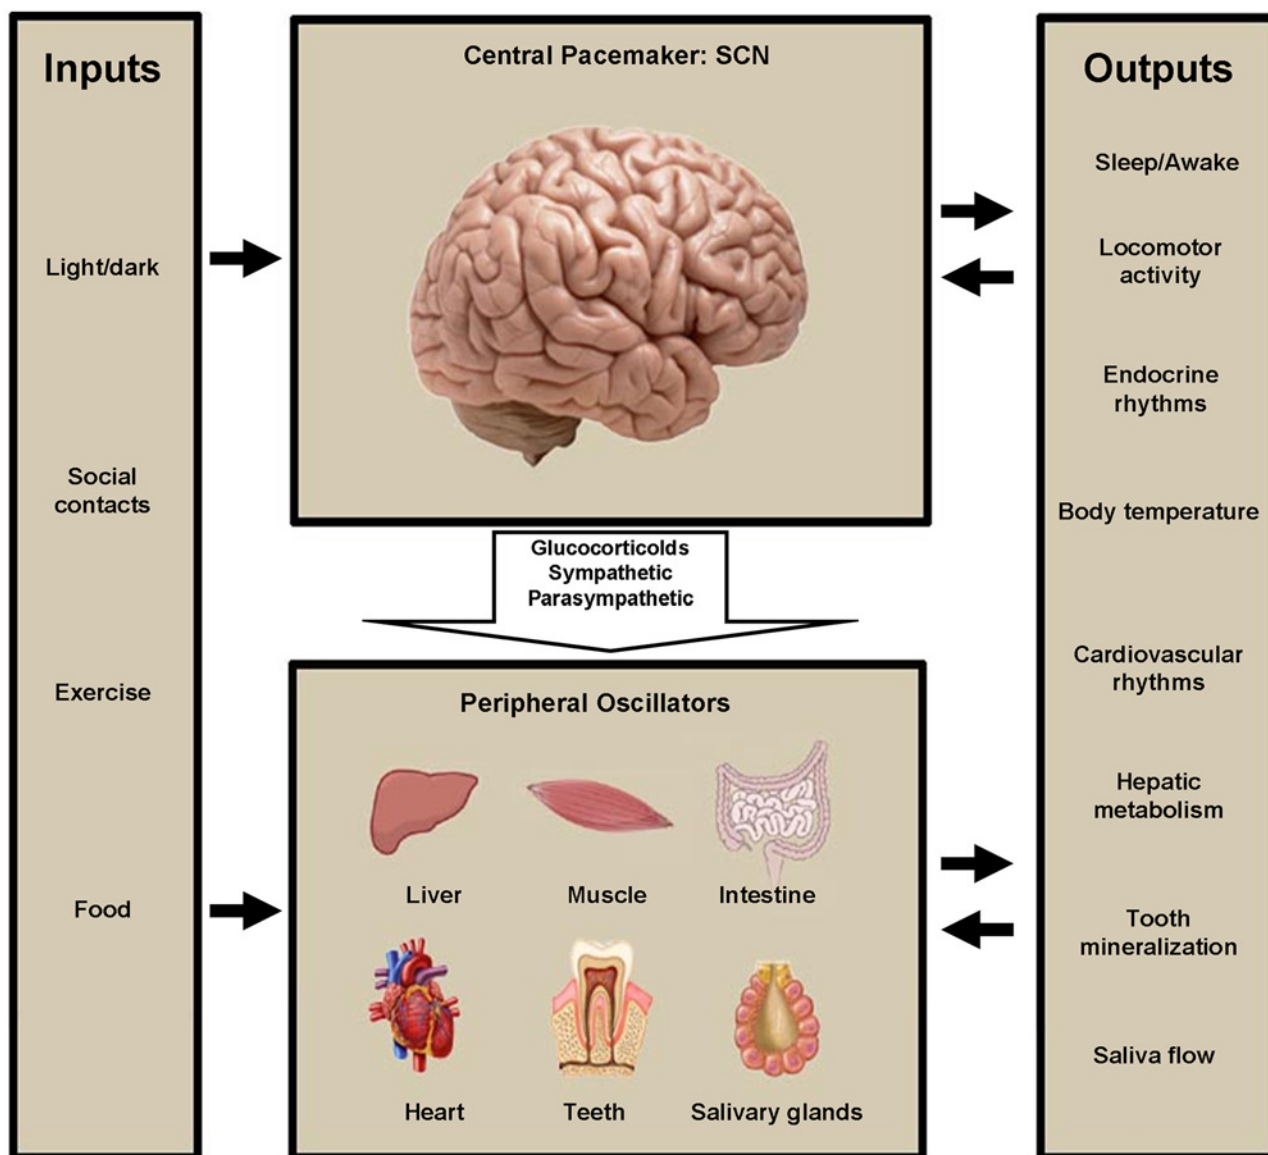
Inputs

Light/dark

Social contacts

Exercise

Food

Central Pacemaker: SCN

Glucocorticoids
Sympathetic
Parasympathetic

Peripheral Oscillators

Liver

Muscle

Intestine

Heart

Teeth

Salivary glands

Outputs

Sleep/Awake

Locomotor activity

Endocrine rhythms

Body temperature

Cardiovascular rhythms

Hepatic metabolism

Tooth mineralization

Saliva flow